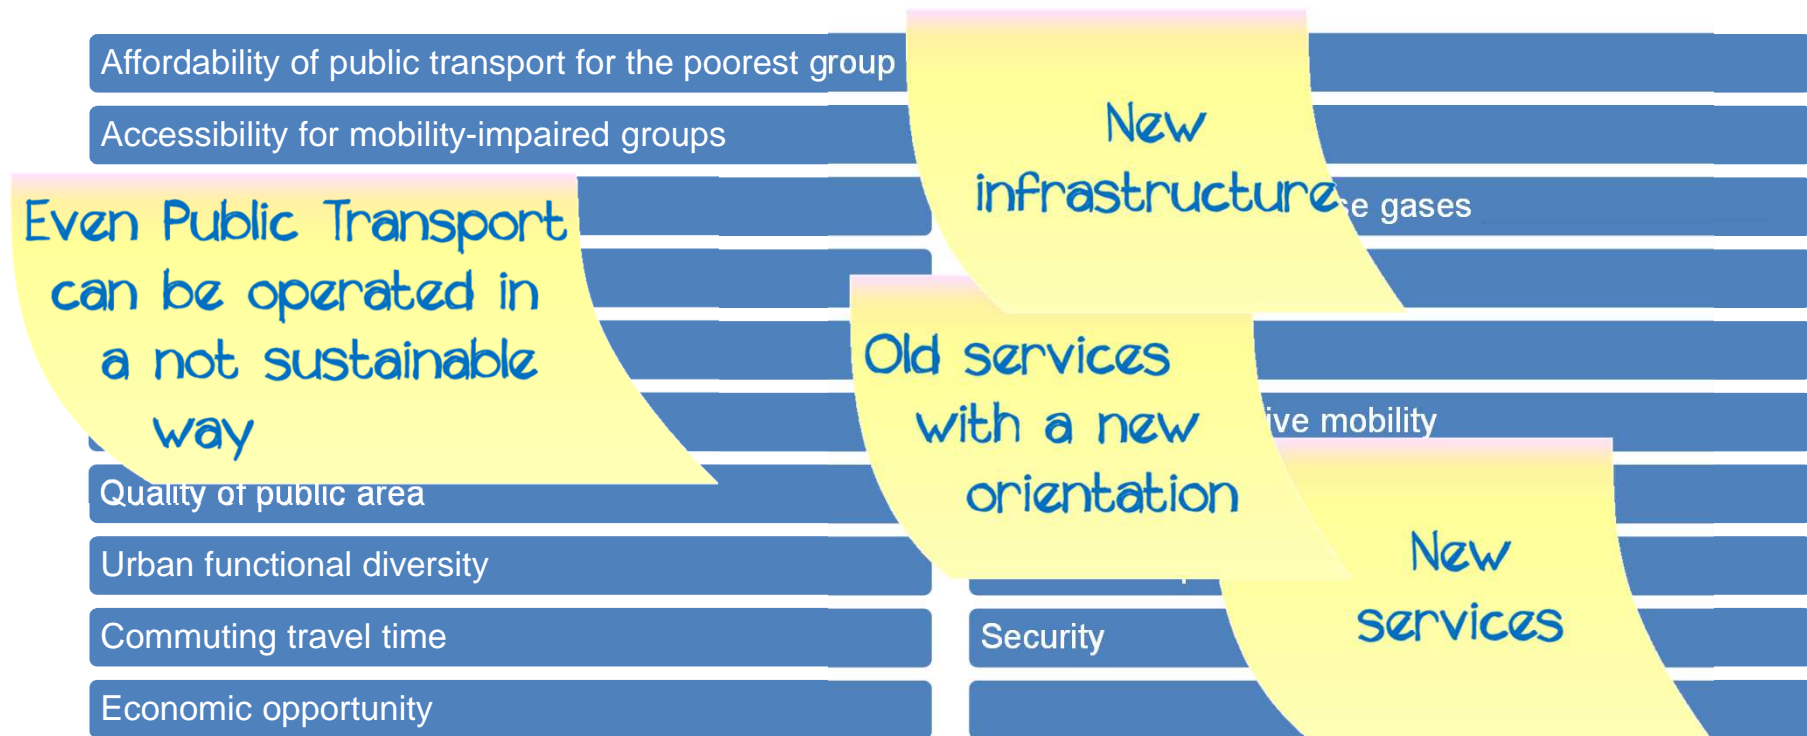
Affordability of public transport for the poorest group

Accessibility for mobility-impaired groups

Even Public Transport can be operated in a not sustainable way

New infrastructure

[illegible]e gases

Old services with a new orientation

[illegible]ive mobility

Quality of public area

Urban functional diversity

New services

Commuting travel time

Security

Economic opportunity